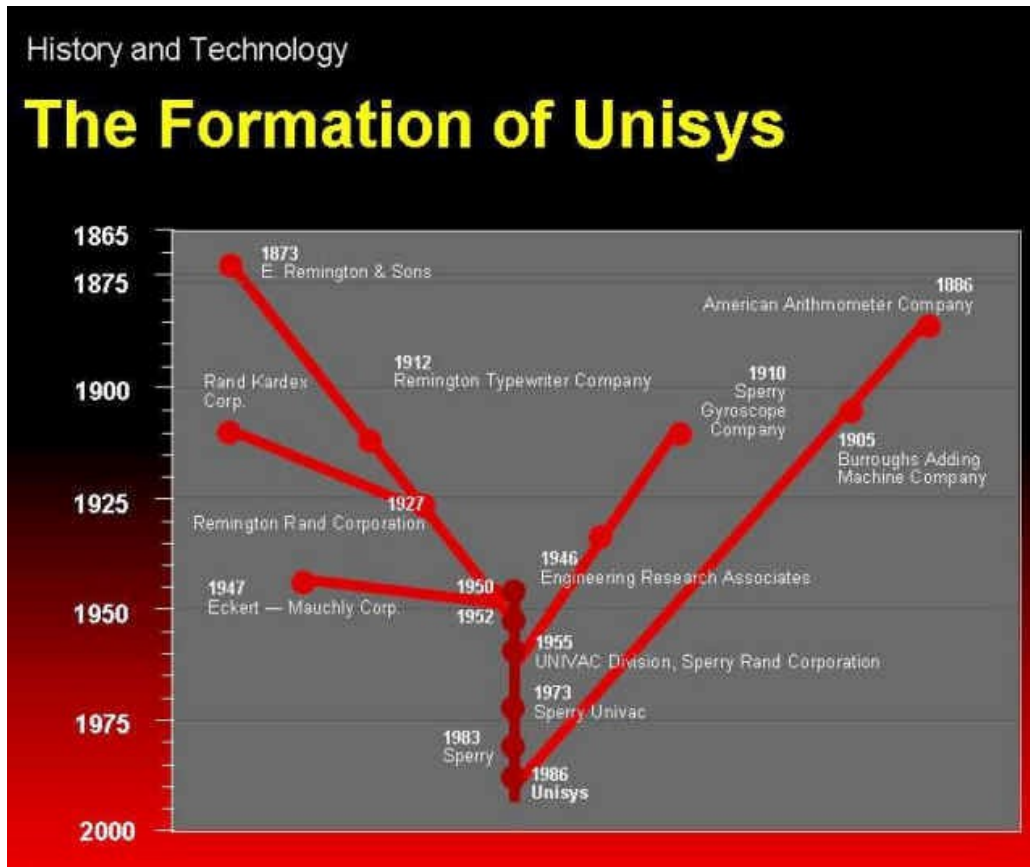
History and Technology

The Formation of Unisys

1865
1875
1900
1925
1950
1975
2000

1873
E. Remington & Sons

1886
American Arithmometer Company

1912
Remington Typewriter Company

Rand Kardex Corp.

1910
Sperry Gyroscope Company

1905
Burroughs Adding Machine Company

1927
Remington Rand Corporation

1946
Engineering Research Associates

1947
Eckert — Mauchly Corp.

1950

1952

1955
UNIVAC Division, Sperry Rand Corporation

1973
Sperry Univac

1983
Sperry

1986
Unisys